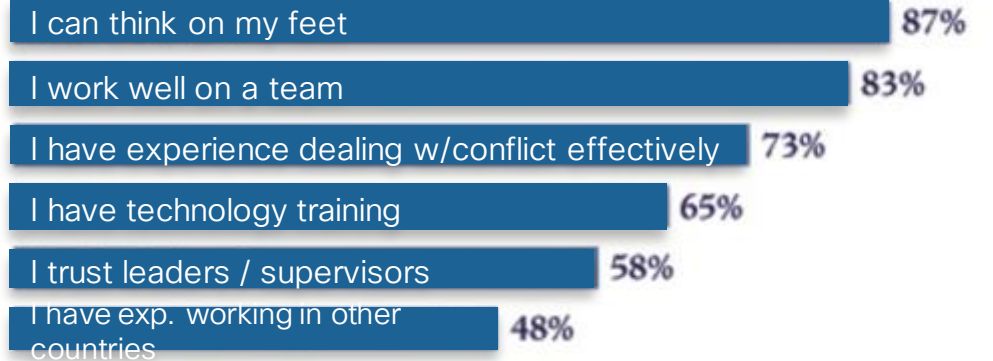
I can think on my feet 87%

I work well on a team 83%

I have experience dealing w/conflict effectively 73%

I have technology training 65%

I trust leaders / supervisors 58%

I have exp. working in other countries 48%